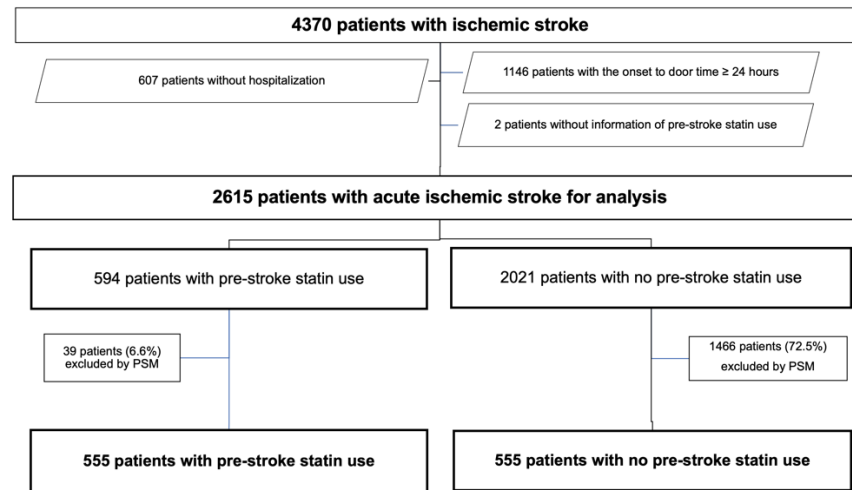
4370 patients with ischemic stroke

607 patients without hospitalization

1146 patients with the onset to door time ≥ 24 hours

2 patients without information of pre-stroke statin use

2615 patients with acute ischemic stroke for analysis

594 patients with pre-stroke statin use

2021 patients with no pre-stroke statin use

39 patients (6.6%) excluded by PSM

1466 patients (72.5%) excluded by PSM

555 patients with pre-stroke statin use

555 patients with no pre-stroke statin use